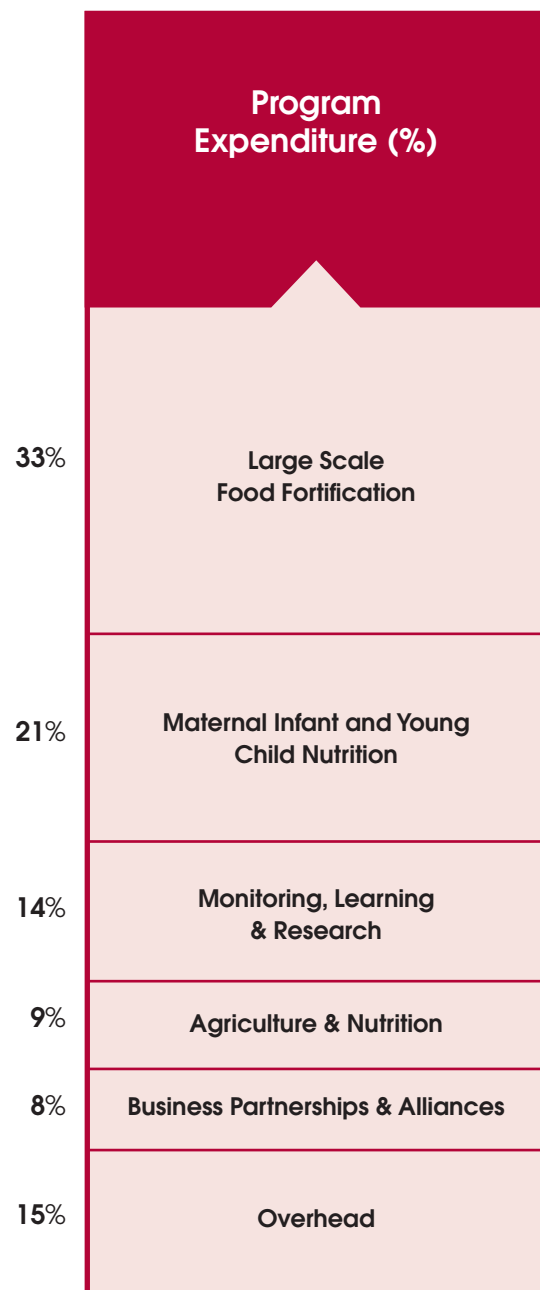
Program Expenditure (%)

33% Large Scale Food Fortification

21% Maternal Infant and Young Child Nutrition

14% Monitoring, Learning & Research

9% Agriculture & Nutrition

8% Business Partnerships & Alliances

15% Overhead